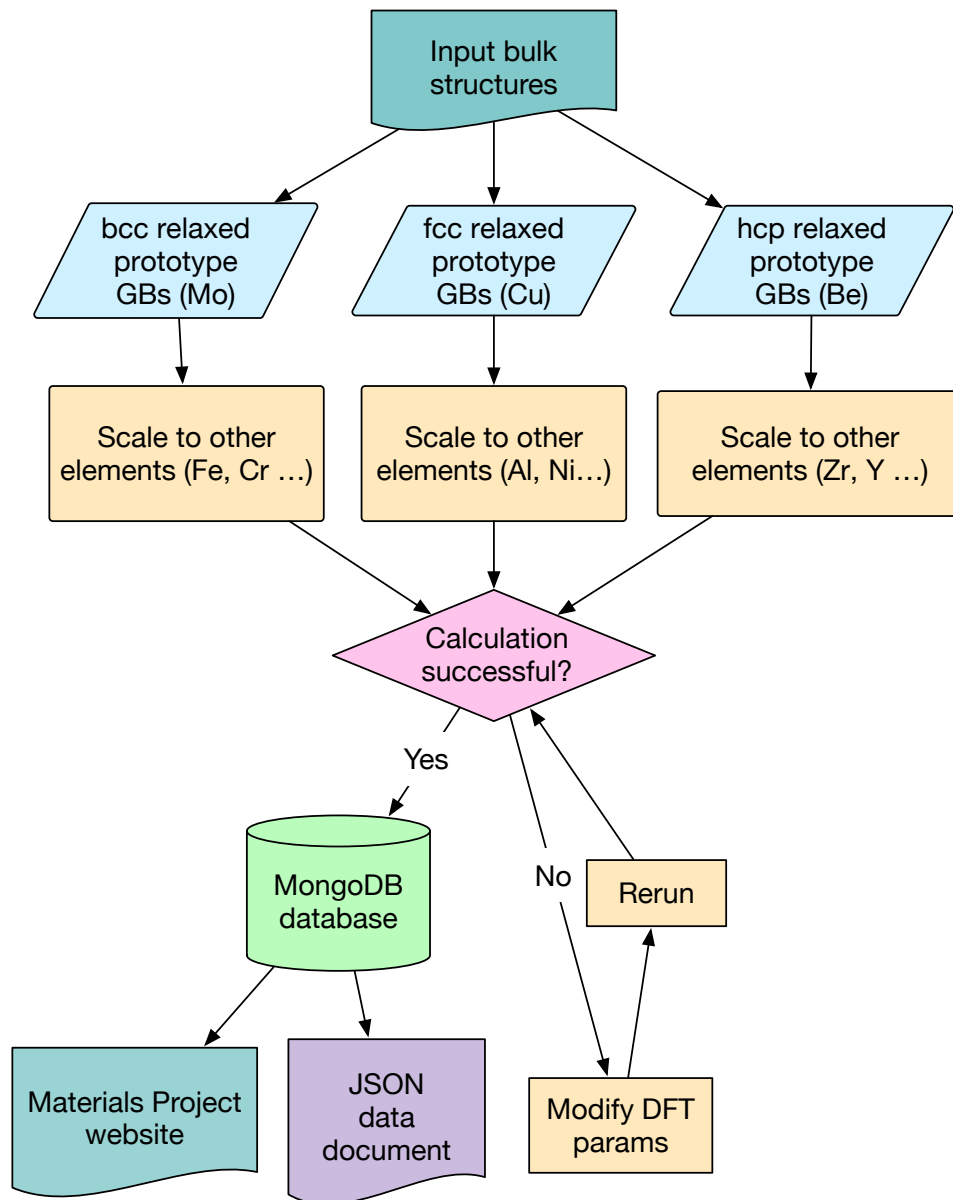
Input bulk structures

bcc relaxed prototype GBs (Mo)

fcc relaxed prototype GBs (Cu)

hcp relaxed prototype GBs (Be)

Scale to other elements (Fe, Cr …)

Scale to other elements (Al, Ni…)

Scale to other elements (Zr, Y …)

Calculation successful?

Yes

No

Rerun

MongoDB database

Materials Project website

JSON data document

Modify DFT params